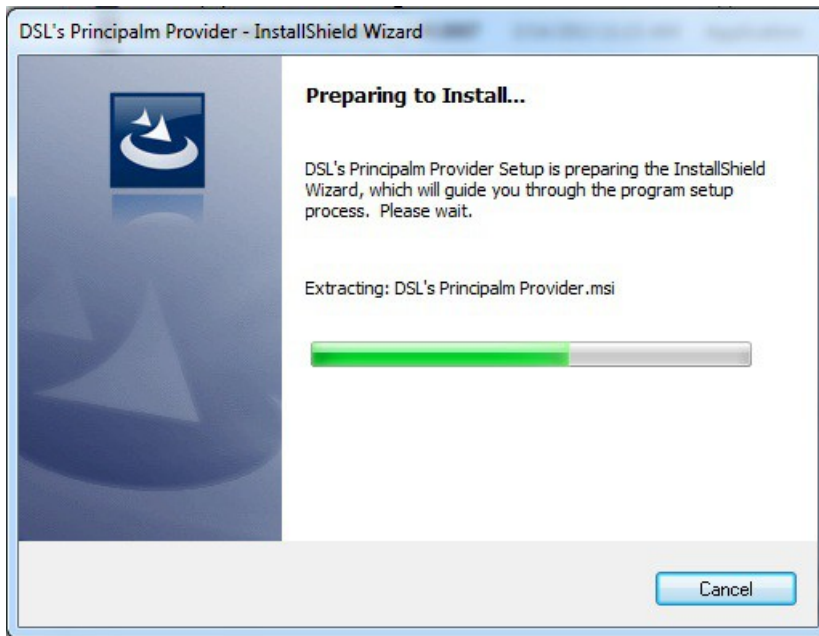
DSL's Principalm Provider - InstallShield Wizard

Preparing to Install...

DSL's Principalm Provider Setup is preparing the InstallShield Wizard, which will guide you through the program setup process. Please wait.

Extracting: DSL's Principalm Provider.msi

Cancel